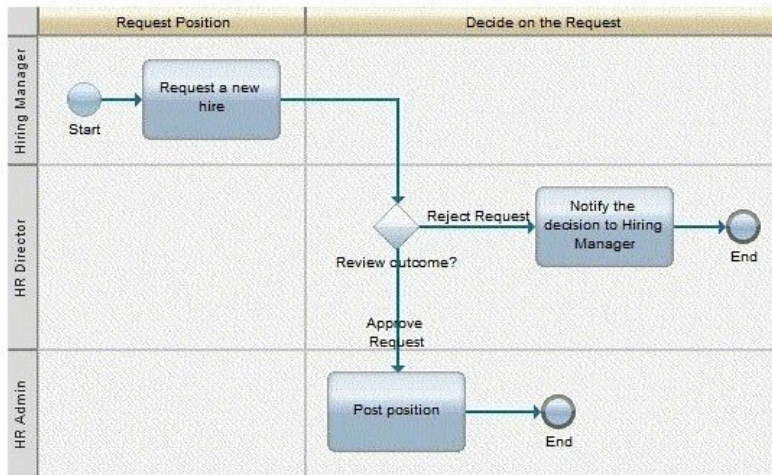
Request Position

Decide on the Request

Hiring Manager

Start

Request a new hire

HR Director

Reject Request

Notify the decision to Hiring Manager

End

Review outcome?

Approve Request

HR Admin

Post position

End